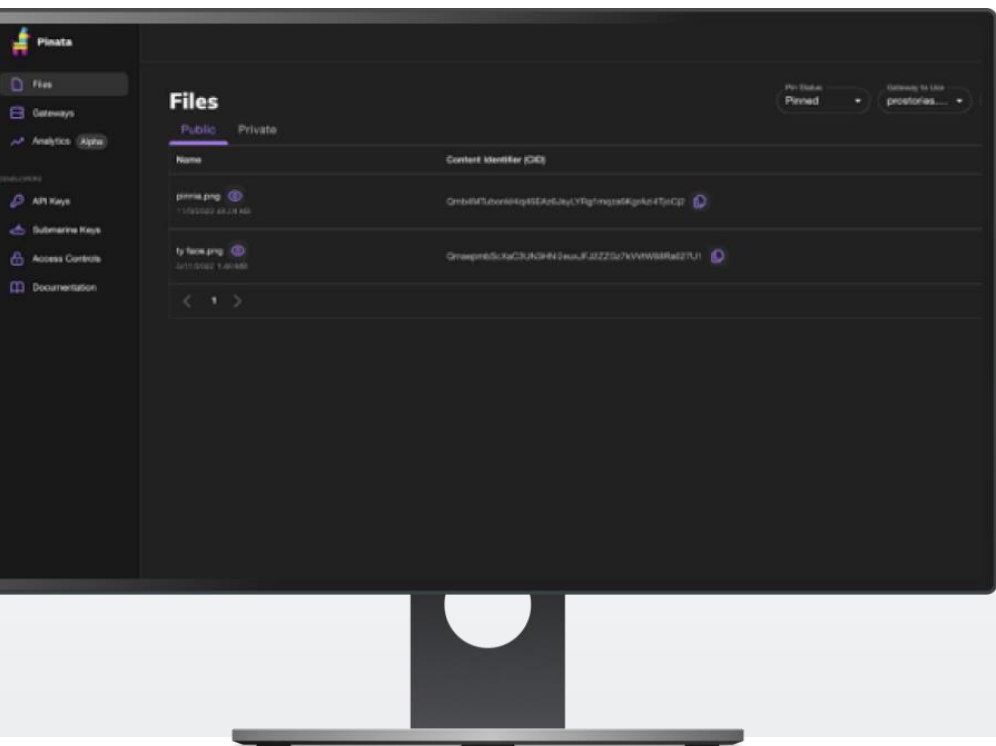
Pinata

Files
Gateways
Analytics Alpha
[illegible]
API Keys
Submarine Keys
Access Controls
Documentation

Files

Public Private

Pin Status
Pinned
Gateway to Use
prostories....

| Name | Content Identifier (CID) |
|---|---|
| pinnie.png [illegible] | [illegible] |
| ty face.png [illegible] | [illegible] |

< 1 >